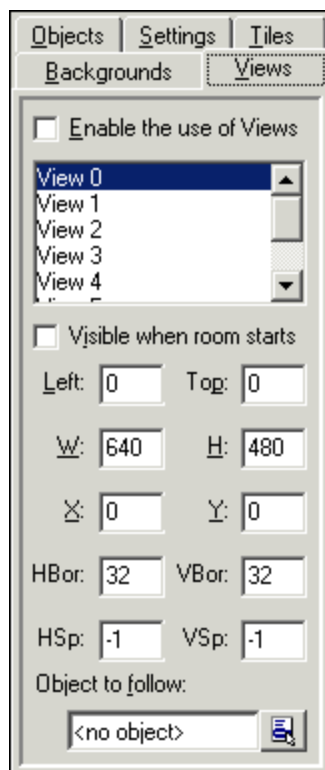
Objects | Settings | Tiles
Backgrounds | Views

Enable the use of Views

View 0
View 1
View 2
View 3
View 4
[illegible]

Visible when room starts

Left: 0 Top: 0

W: 640 H: 480

X: 0 Y: 0

HBor: 32 VBor: 32

HSp: -1 VSp: -1

Object to follow:

<no object>